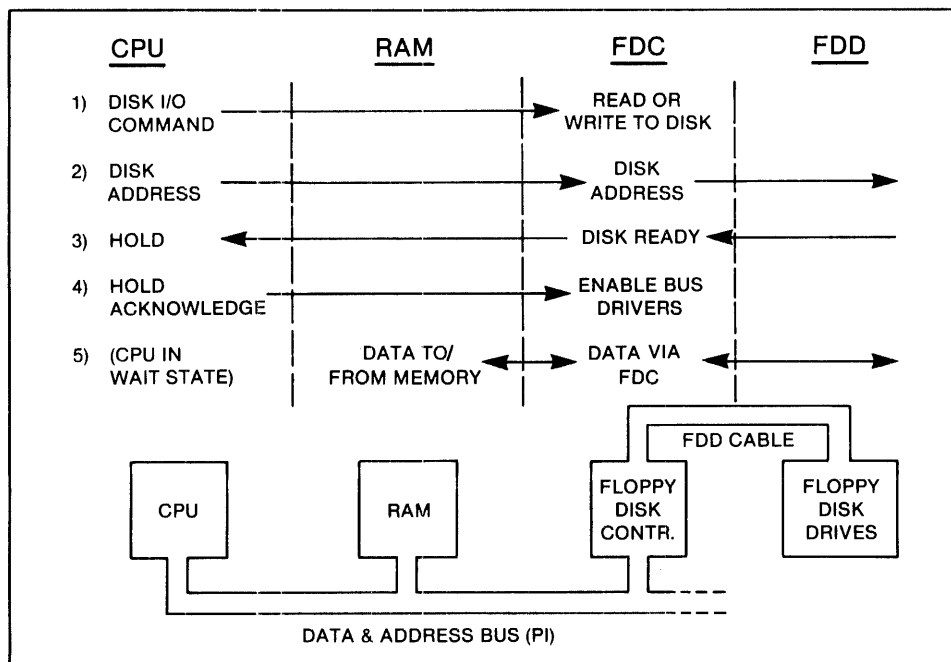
CPU RAM FDC FDD

1) DISK I/O COMMAND — READ OR WRITE TO DISK

2) DISK ADDRESS — DISK ADDRESS

3) HOLD — DISK READY

4) HOLD ACKNOWLEDGE — ENABLE BUS DRIVERS

5) (CPU IN WAIT STATE) — DATA TO/ FROM MEMORY — DATA VIA FDC

FDD CABLE

CPU

RAM

FLOPPY DISK CONTR.

FLOPPY DISK DRIVES

DATA & ADDRESS BUS (PI)